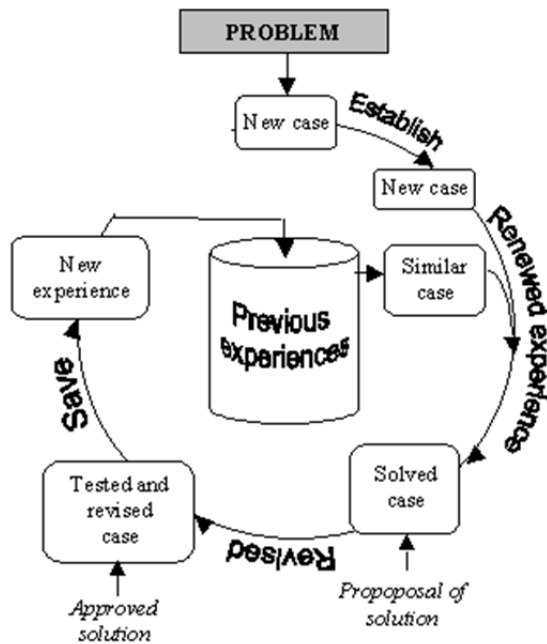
PROBLEM

New case

Establish

New case

Renewed experience

Similar case

Previous experiences

New experience

Save

Solved case

Revised

Tested and revised case

Approved solution

Propoposal of solution